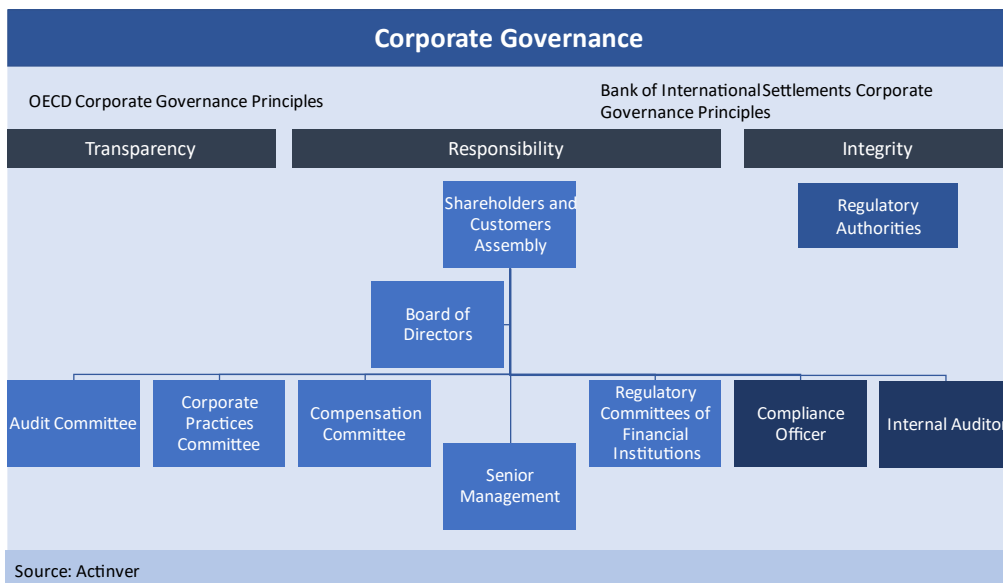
Corporate Governance

OECD Corporate Governance Principles

Bank of InternationalSettlements Corporate Governance Principles

Transparency

Responsibility

Integrity

Shareholders and Customers Assembly

Regulatory Authorities

Board of Directors

Audit Committee

Corporate Practices Committee

Compensation Committee

Senior Management

Regulatory Committees of Financial Institutions

Compliance Officer

Internal Auditor

Source: Actinver